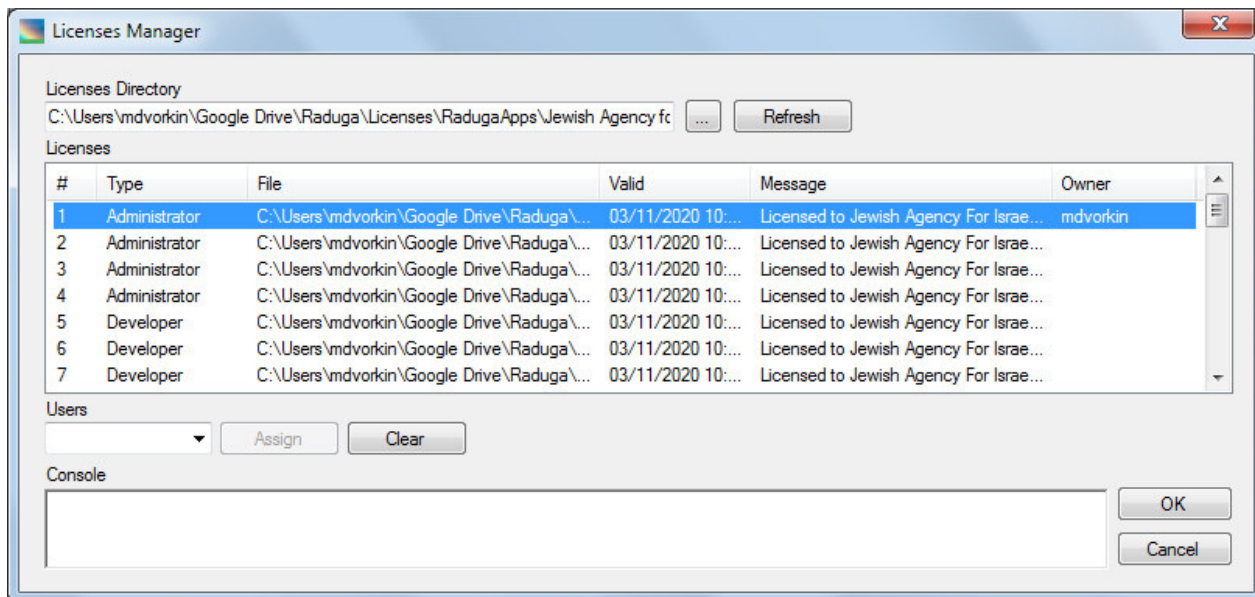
Licenses Manager

Licenses Directory

C:\Users\mdvorkin\Google Drive\Raduga\Licenses\RadugaApps\Jewish Agency fc ... Refresh

Licenses

| # | Type | File | Valid | Message | Owner |
|---|---|---|---|---|---|
| 1 | Administrator | C:\Users\mdvorkin\Google Drive\Raduga\... | 03/11/2020 10:... | Licensed to Jewish Agency For Israe... | mdvorkin |
| 2 | Administrator | C:\Users\mdvorkin\Google Drive\Raduga\... | 03/11/2020 10:... | Licensed to Jewish Agency For Israe... | |
| 3 | Administrator | C:\Users\mdvorkin\Google Drive\Raduga\... | 03/11/2020 10:... | Licensed to Jewish Agency For Israe... | |
| 4 | Administrator | C:\Users\mdvorkin\Google Drive\Raduga\... | 03/11/2020 10:... | Licensed to Jewish Agency For Israe... | |
| 5 | Developer | C:\Users\mdvorkin\Google Drive\Raduga\... | 03/11/2020 10:... | Licensed to Jewish Agency For Israe... | |
| 6 | Developer | C:\Users\mdvorkin\Google Drive\Raduga\... | 03/11/2020 10:... | Licensed to Jewish Agency For Israe... | |
| 7 | Developer | C:\Users\mdvorkin\Google Drive\Raduga\... | 03/11/2020 10:... | Licensed to Jewish Agency For Israe... | |

Users

Assign Clear

Console

OK

Cancel